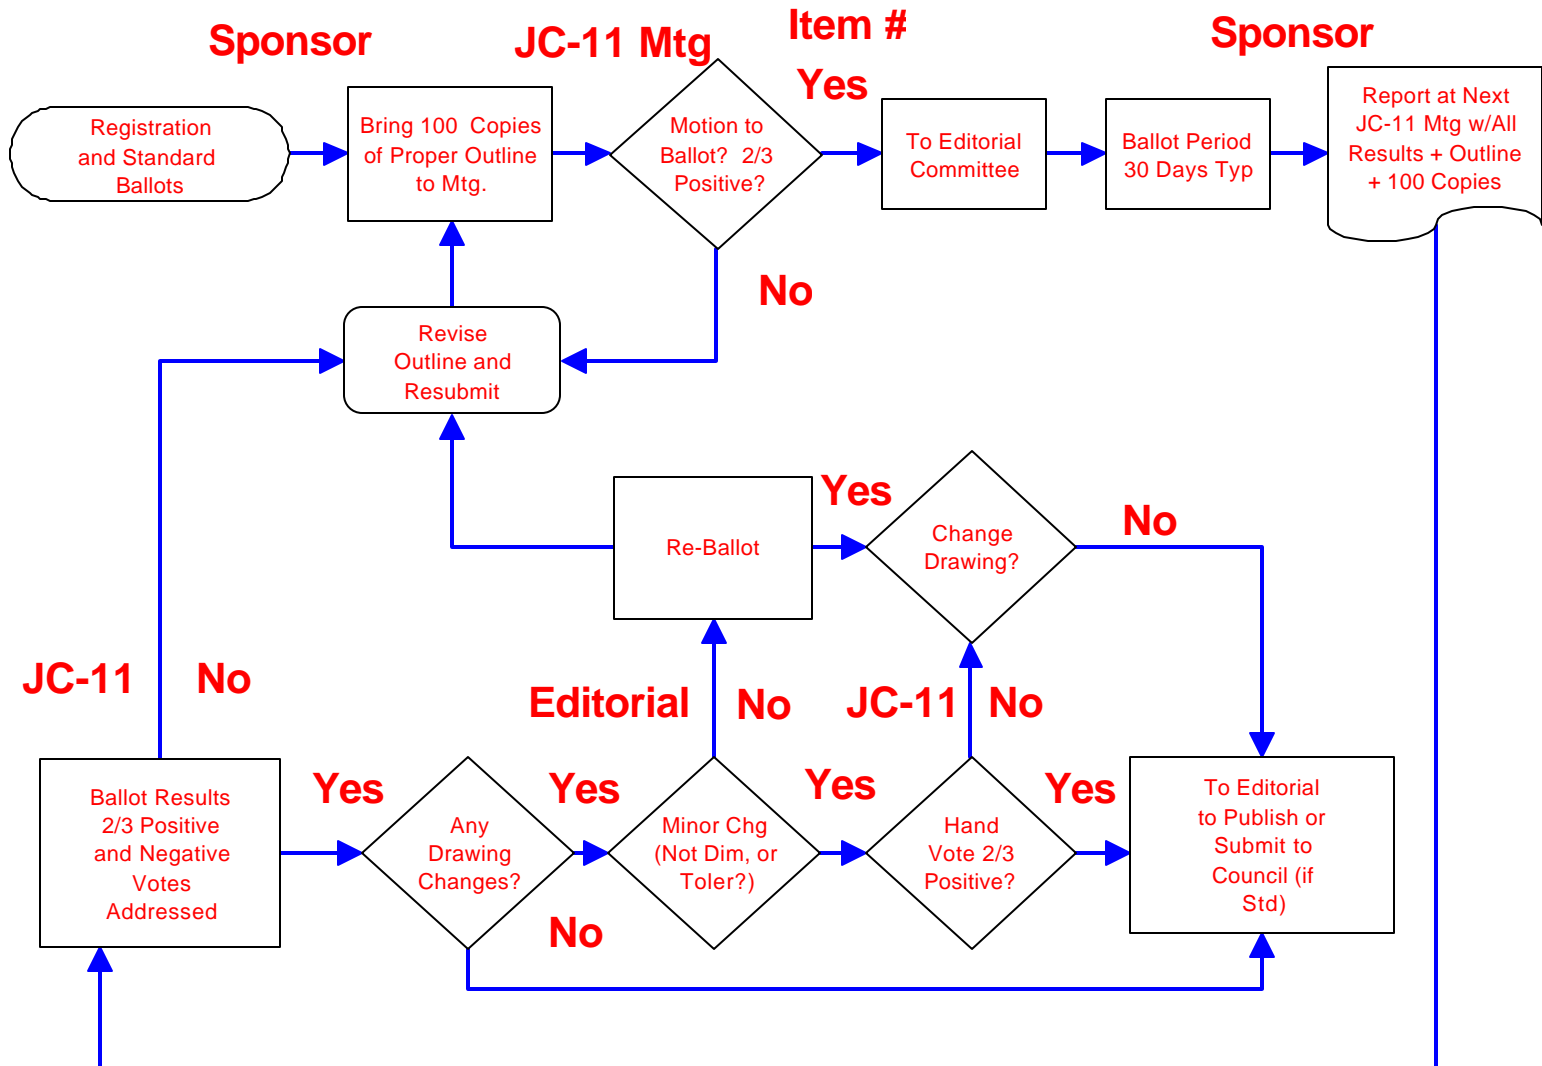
Sponsor

JC-11 Mtg

Item #

Yes

Sponsor

Registration and Standard Ballots

Bring 100 Copies of Proper Outline to Mtg.

Motion to Ballot? 2/3 Positive?

To Editorial Committee

Ballot Period 30 Days Typ

Report at Next JC-11 Mtg w/All Results + Outline + 100 Copies

No

Revise Outline and Resubmit

Yes

Re-Ballot

Change Drawing?

No

JC-11

No

Editorial

No

JC-11

No

Ballot Results 2/3 Positive and Negative Votes Addressed

Yes

Any Drawing Changes?

Yes

Minor Chg (Not Dim, or Toler?)

Yes

Hand Vote 2/3 Positive?

Yes

To Editorial to Publish or Submit to Council (if Std)

No